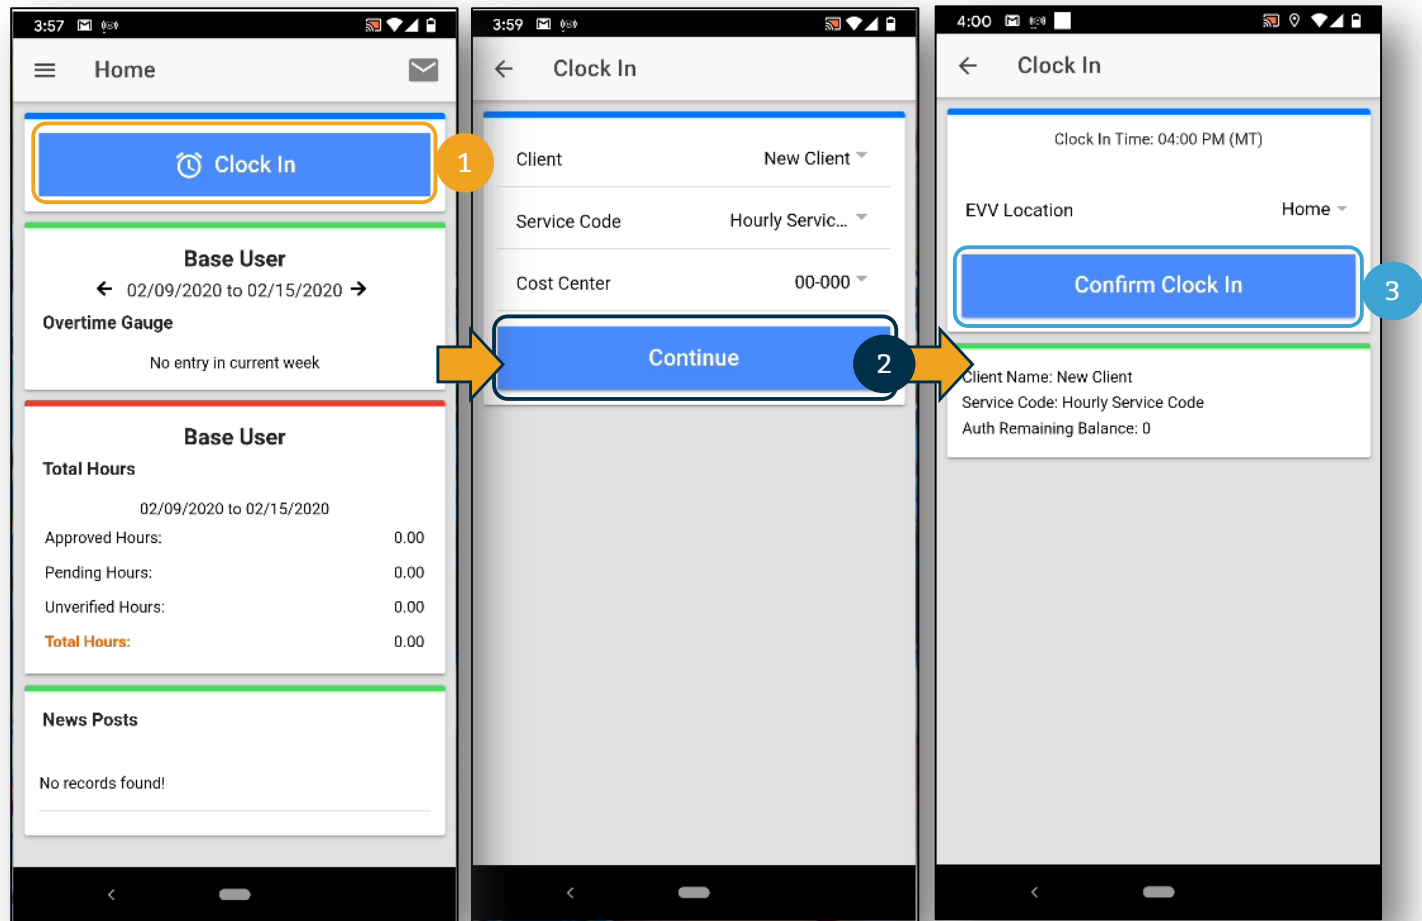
3:57

Home

Clock In

1

Base User

02/09/2020 to 02/15/2020

Overtime Gauge

No entry in current week

Base User

Total Hours

02/09/2020 to 02/15/2020

Approved Hours: 0.00

Pending Hours: 0.00

Unverified Hours: 0.00

Total Hours: 0.00

News Posts

No records found!

3:59

Clock In

Client New Client

Service Code Hourly Servic...

Cost Center 00-000

Continue

2

4:00

Clock In

Clock In Time: 04:00 PM (MT)

EVV Location Home

Confirm Clock In

3

Client Name: New Client

Service Code: Hourly Service Code

Auth Remaining Balance: 0